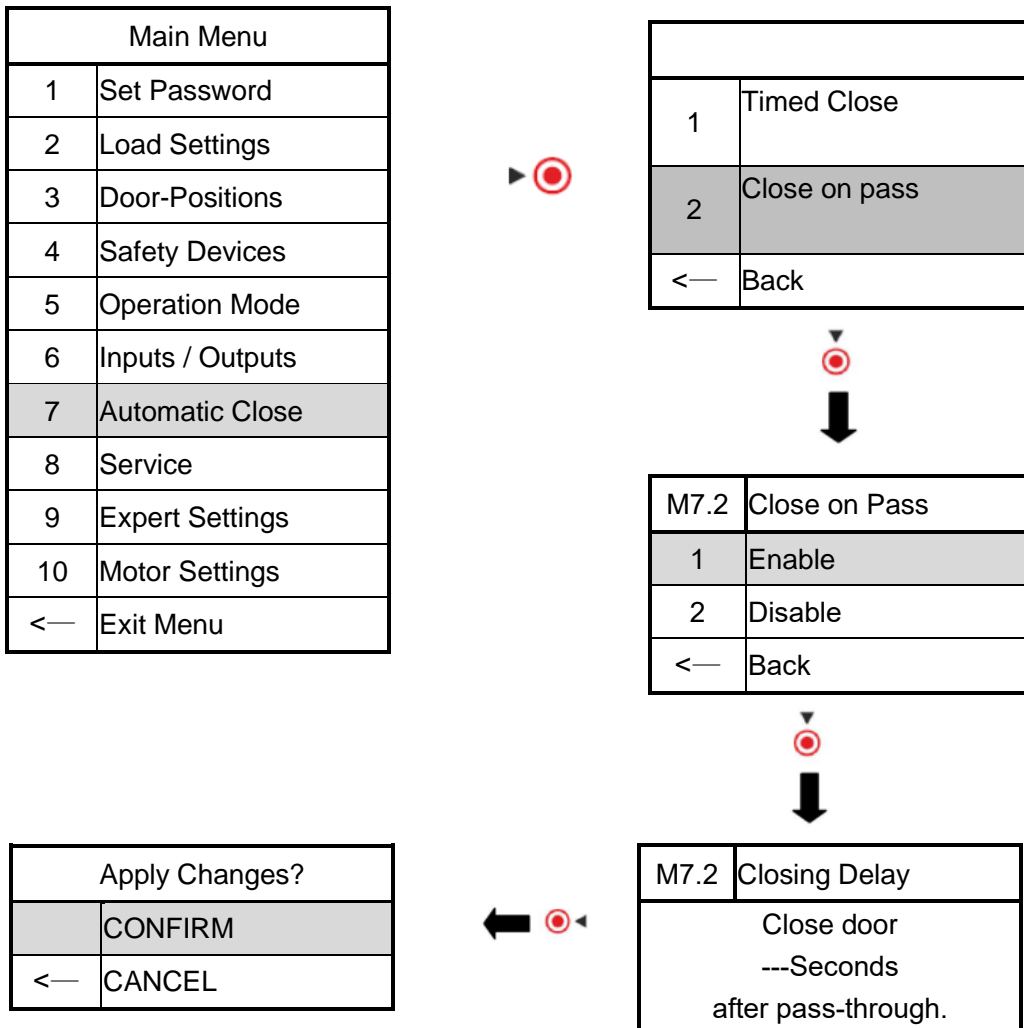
| Main Menu | |
|---|---|
| 1 | Set Password |
| 2 | Load Settings |
| 3 | Door-Positions |
| 4 | Safety Devices |
| 5 | Operation Mode |
| 6 | Inputs / Outputs |
| 7 | Automatic Close |
| 8 | Service |
| 9 | Expert Settings |
| 10 | Motor Settings |
| <— | Exit Menu |

| | |
|---|---|
| 1 | Timed Close |
| 2 | Close on pass |
| <— | Back |

| M7.2 | Close on Pass |
|---|---|
| 1 | Enable |
| 2 | Disable |
| <— | Back |

| M7.2 | Closing Delay |
|---|---|

Close door
---Seconds
after pass-through.

| Apply Changes? | |
|---|---|
| | CONFIRM |
| <— | CANCEL |